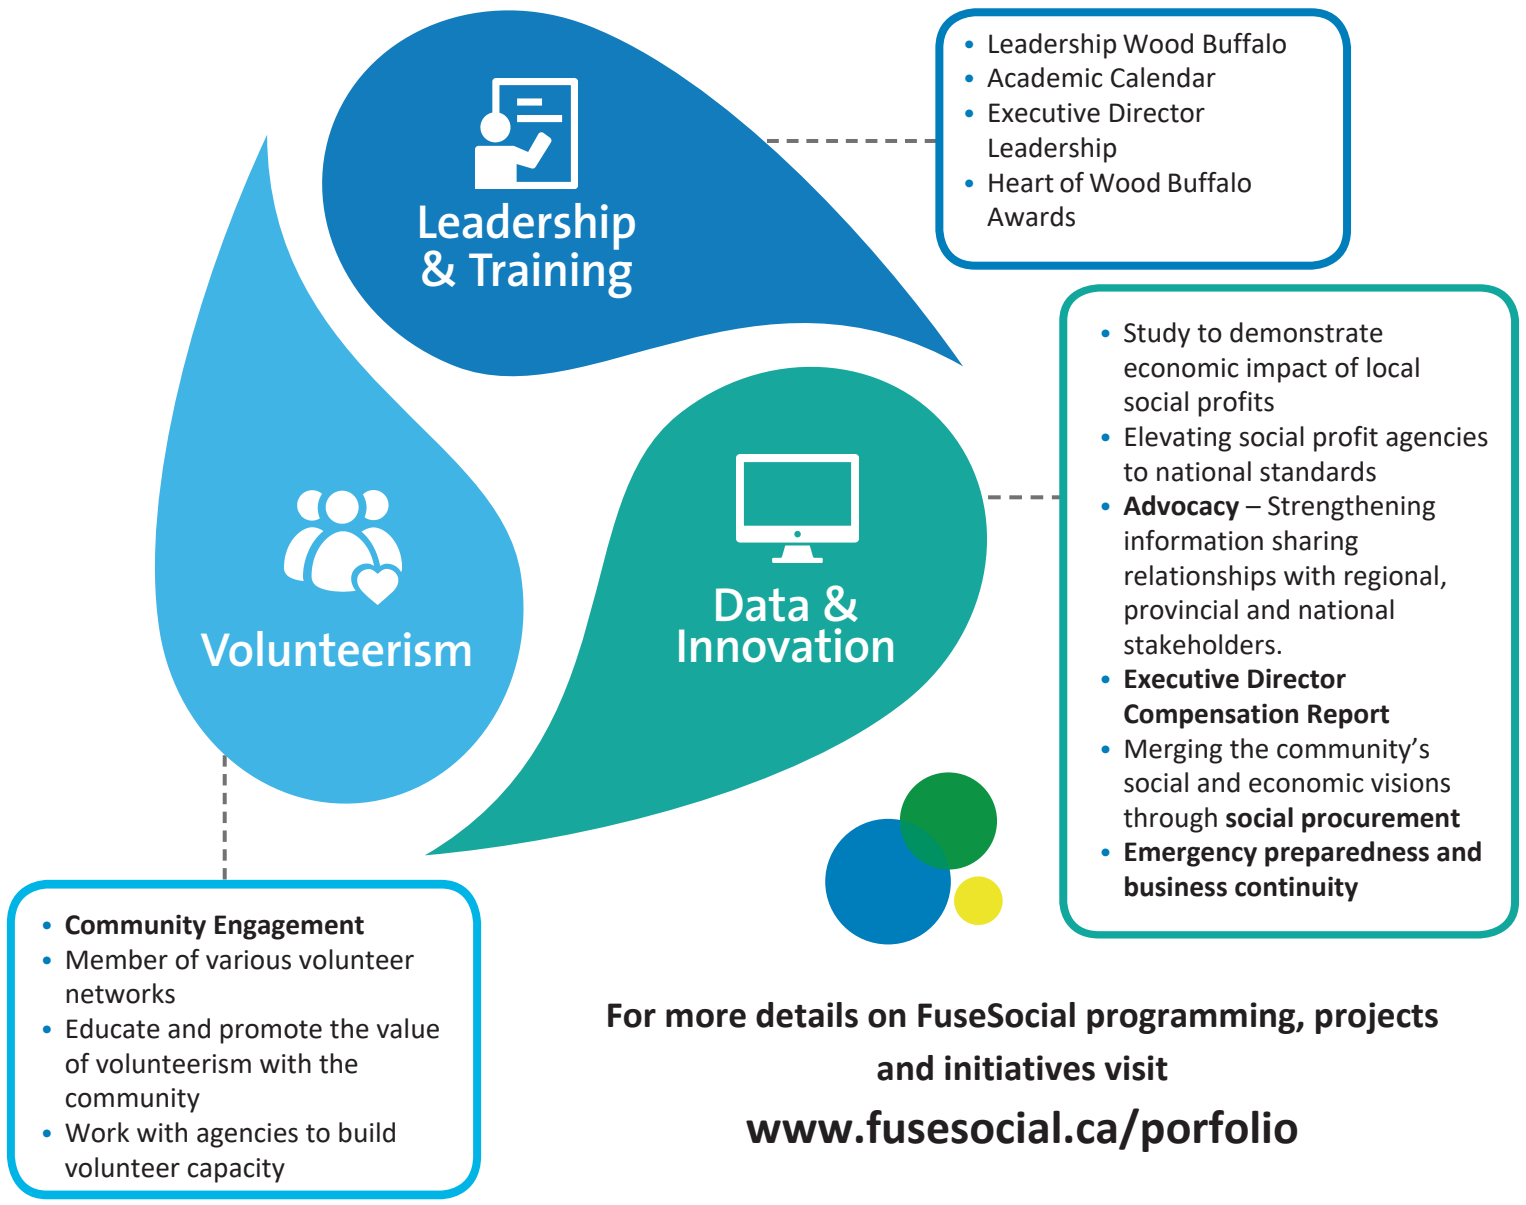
Leadership & Training

• Leadership Wood Buffalo
• Academic Calendar
• Executive Director Leadership
• Heart of Wood Buffalo Awards

Volunteerism

Data & Innovation

• Study to demonstrate economic impact of local social profits
• Elevating social profit agencies to national standards
• **Advocacy** – Strengthening information sharing relationships with regional, provincial and national stakeholders.
• **Executive Director Compensation Report**
• Merging the community's social and economic visions through **social procurement**
• **Emergency preparedness and business continuity**

• **Community Engagement**
• Member of various volunteer networks
• Educate and promote the value of volunteerism with the community
• Work with agencies to build volunteer capacity

For more details on FuseSocial programming, projects and initiatives visit
www.fusesocial.ca/porfolio